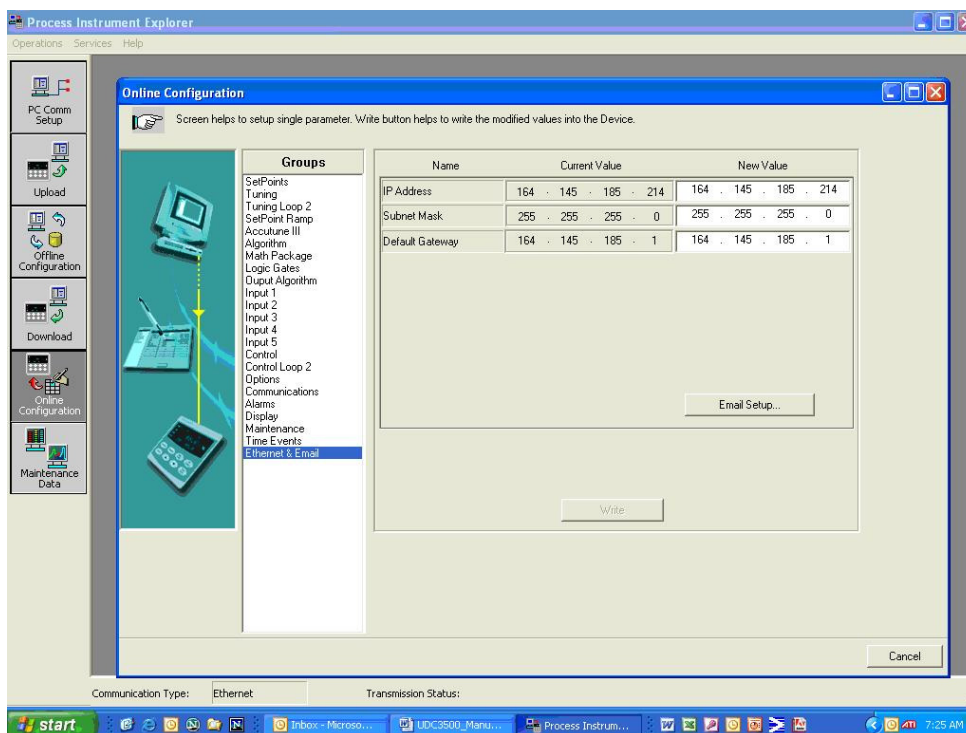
Process Instrument Explorer

Operations Services Help

PC Comm Setup

Upload

Offline Configuration

Download

Online Configuration

Maintenance Data

Online Configuration

Screen helps to setup single parameter. Write button helps to write the modified values into the Device.

Groups

SetPoints
Tuning
Tuning Loop 2
SetPoint Ramp
Accutune III
Algorithm
Math Package
Logic Gates
Ouput Algorithm
Input 1
Input 2
Input 3
Input 4
Input 5
Control
Control Loop 2
Options
Communications
Alarms
Display
Maintenance
Time Events
Ethernet & Email

| Name | Current Value | New Value |
|---|---|---|
| IP Address | 164 . 145 . 185 . 214 | 164 . 145 . 185 . 214 |
| Subnet Mask | 255 . 255 . 255 . 0 | 255 . 255 . 255 . 0 |
| Default Gateway | 164 . 145 . 185 . 1 | 164 . 145 . 185 . 1 |

Email Setup...

Write

Cancel

Communication Type: Ethernet

Transmission Status:

start

Inbox - Microso...

UDC3500_Manu...

Process Instrum...

7:25 AM